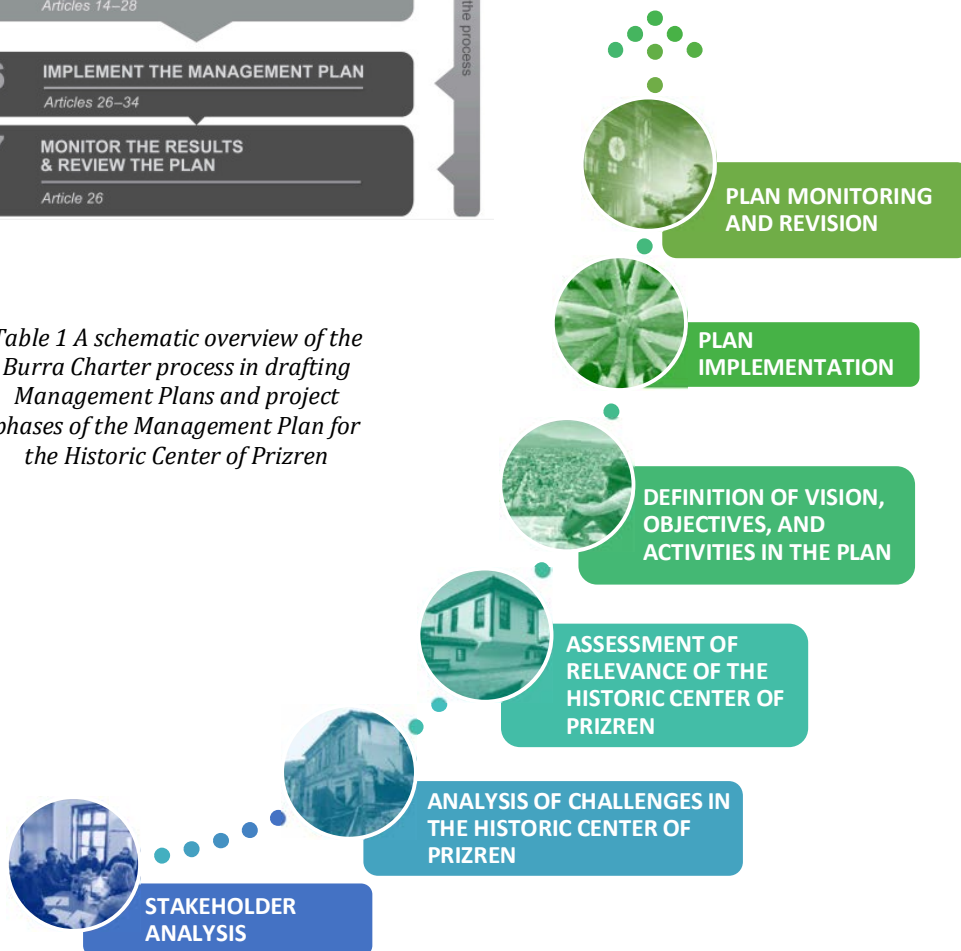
Articles 14–28

6 IMPLEMENT THE MANAGEMENT PLAN
Articles 26–34

7 MONITOR THE RESULTS & REVIEW THE PLAN
Article 26

the process

Table 1 A schematic overview of the Burra Charter process in drafting Management Plans and project phases of the Management Plan for the Historic Center of Prizren

PLAN MONITORING AND REVISION

PLAN IMPLEMENTATION

DEFINITION OF VISION, OBJECTIVES, AND ACTIVITIES IN THE PLAN

ASSESSMENT OF RELEVANCE OF THE HISTORIC CENTER OF PRIZREN

ANALYSIS OF CHALLENGES IN THE HISTORIC CENTER OF PRIZREN

STAKEHOLDER ANALYSIS